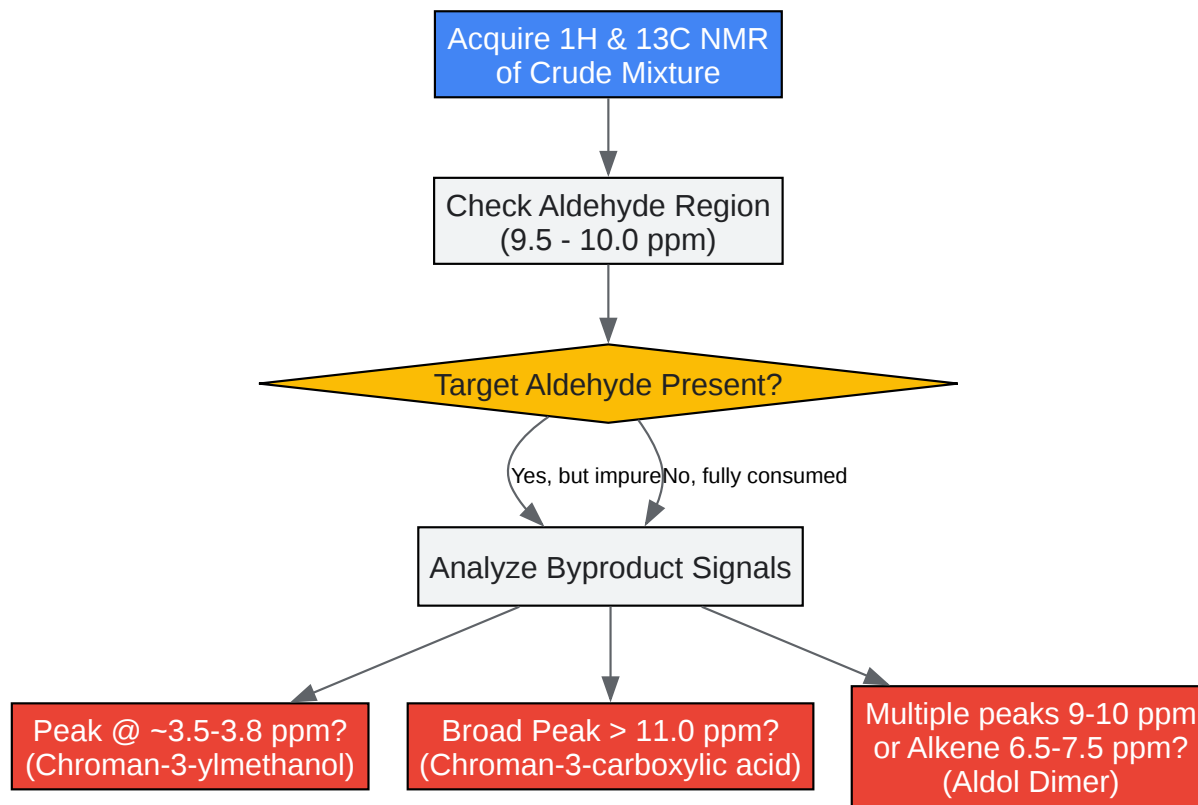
Acquire 1H & 13C NMR of Crude Mixture

Check Aldehyde Region (9.5 - 10.0 ppm)

Target Aldehyde Present?

Yes, but impure

No, fully consumed

Analyze Byproduct Signals

Peak @ ~3.5-3.8 ppm? (Chroman-3-ylmethanol)

Broad Peak > 11.0 ppm? (Chroman-3-carboxylic acid)

Multiple peaks 9-10 ppm or Alkene 6.5-7.5 ppm? (Aldol Dimer)